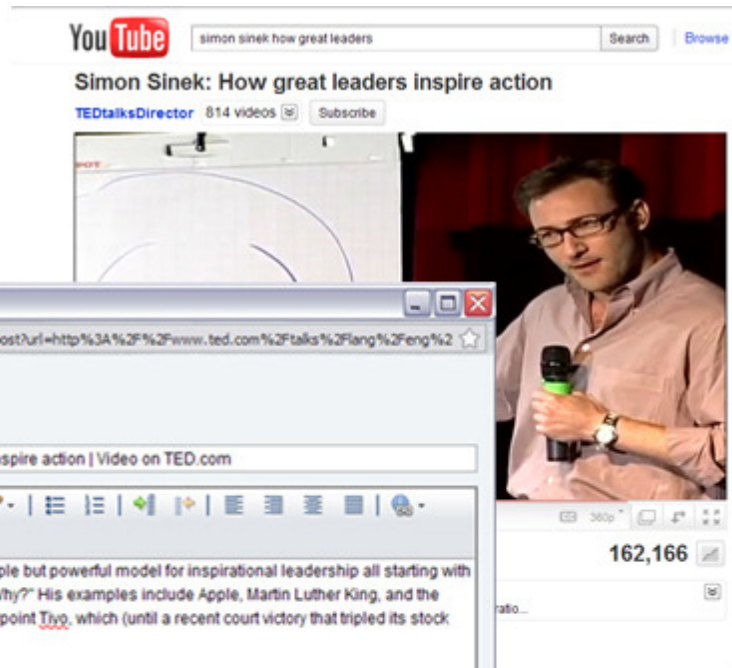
YouTube simon sinek how great leaders Search Browse

Simon Sinek: How great leaders inspire action

TEDtalksDirector 814 videos Subscribe

ost?url=http%3A%2F%2Fwww.ted.com%2Ftalks%2Flang%2Feng%2

nspire action | Video on TED.com

ple but powerful model for inspirational leadership all starting with Why?" His examples include Apple, Martin Luther King, and the point Tivo, which (until a recent court victory that tripled its stock

360p

162,166

ratio...